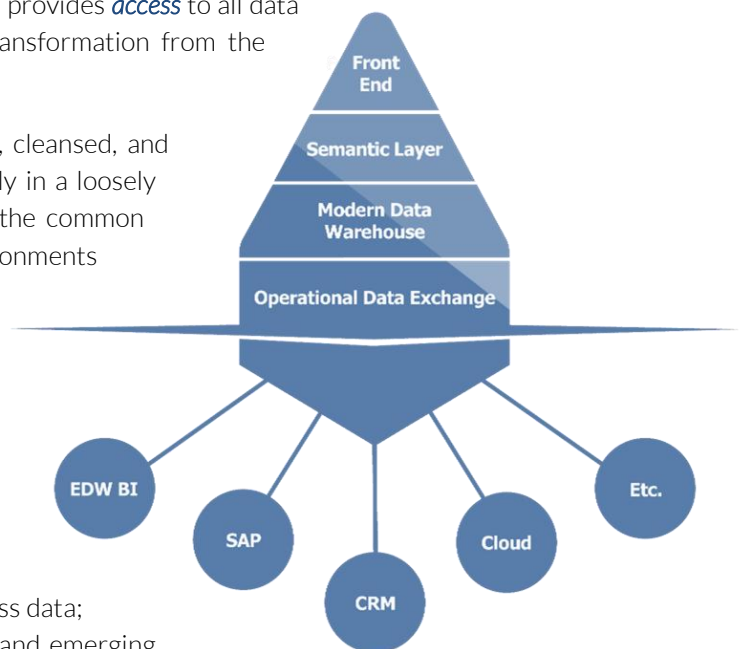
provides *access* to all data
ansformation from the

, cleansed, and
ly in a loosely
the common
onments

ss data;
and emerging

Front End

Semantic Layer

Modern Data Warehouse

Operational Data Exchange

EDW BI

SAP

CRM

Cloud

Etc.